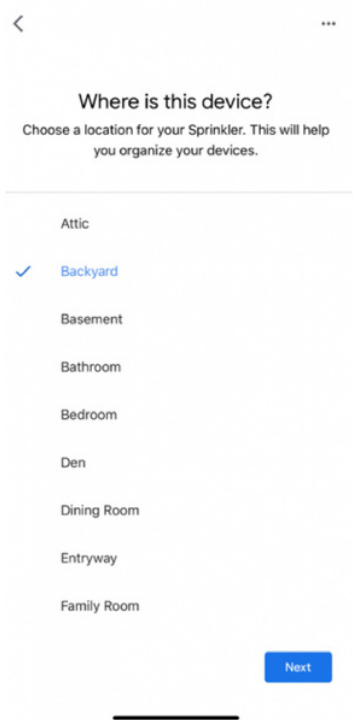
<

...

Where is this device?

Choose a location for your Sprinkler. This will help you organize your devices.

Attic

✓ Backyard

Basement

Bathroom

Bedroom

Den

Dining Room

Entryway

Family Room

Next